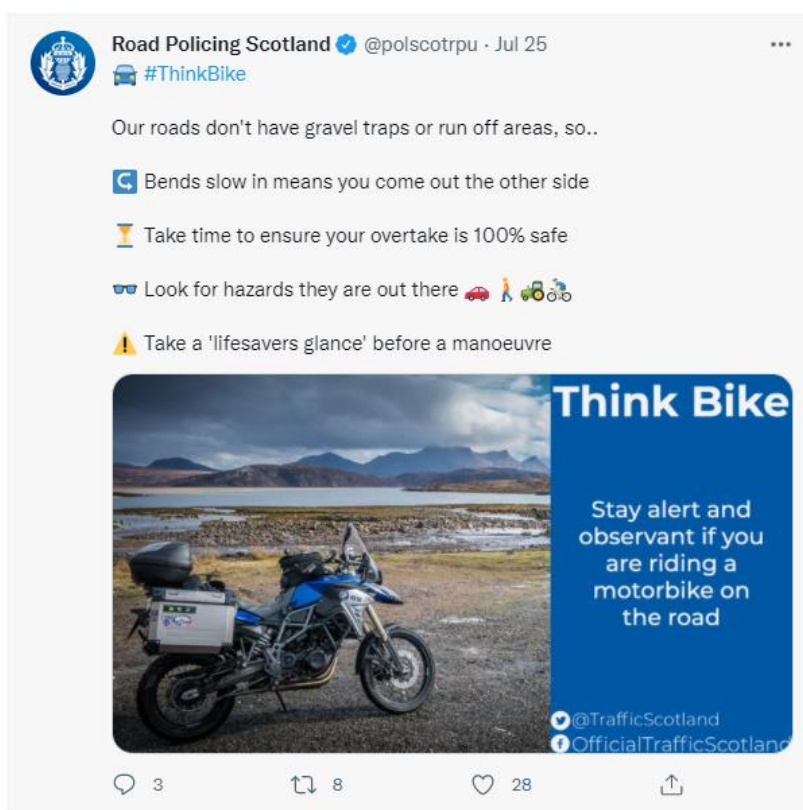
Road Policing Scotland @polscotrpu · Jul 25
🚘 #ThinkBike

Our roads don't have gravel traps or run off areas, so..

↪️ Bends slow in means you come out the other side

⏳ Take time to ensure your overtake is 100% safe

🕶️ Look for hazards they are out there 🚗 🚶 🚜 🚴

⚠️ Take a 'lifesavers glance' before a manoeuvre

Think Bike

Stay alert and observant if you are riding a motorbike on the road

@TrafficScotland
OfficialTrafficScotland

3 8 28